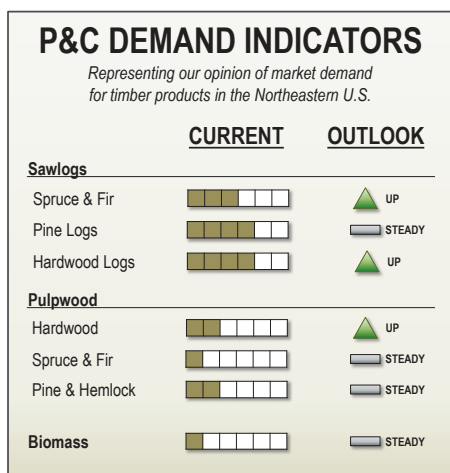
P&C DEMAND INDICATORS

Representing our opinion of market demand for timber products in the Northeastern U.S.

| | CURRENT | OUTLOOK |
|---|---|---|
| **Sawlogs** | | |
| Spruce & Fir | | UP |
| Pine Logs | | STEADY |
| Hardwood Logs | | UP |
| **Pulpwood** | | |
| Hardwood | | UP |
| Spruce & Fir | | STEADY |
| Pine & Hemlock | | STEADY |
| **Biomass** | | STEADY |